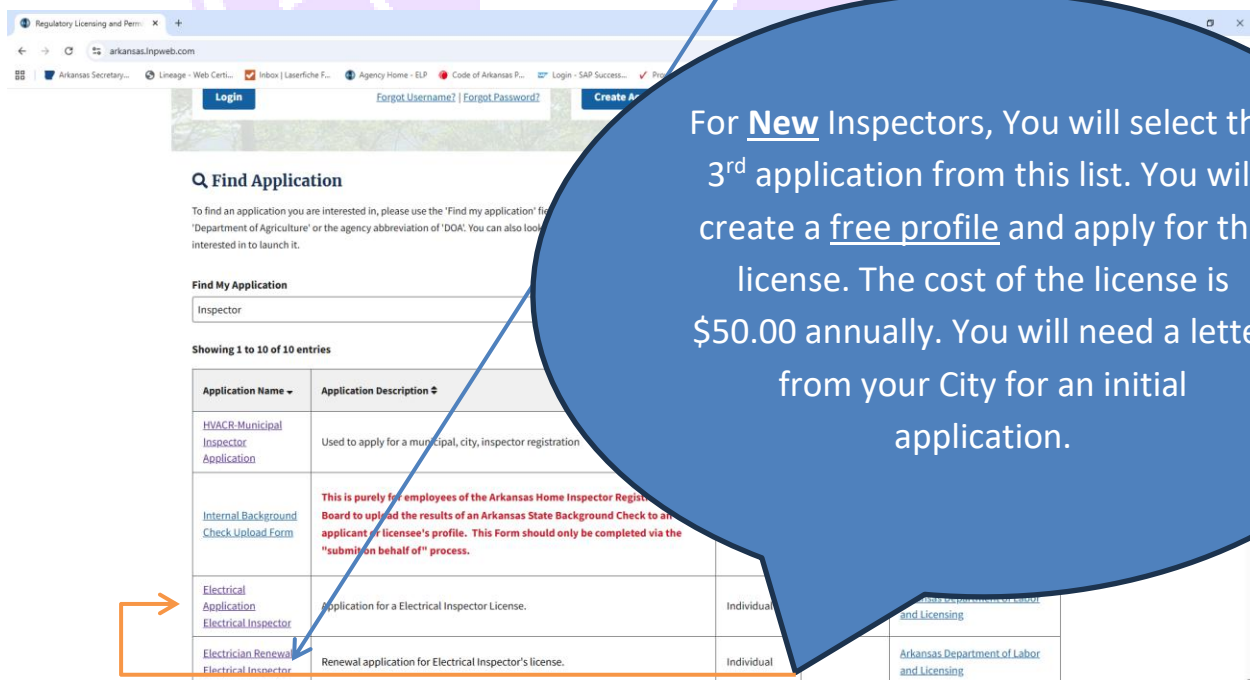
Regulatory Licensing and Perm ×

arkansas.inpweb.com

Arkansas Secretary... Lineage - Web Certi... Inbox | Laserfiche F... Agency Home - ELP Code of Arkansas P... Login - SAP Success... Pro

Login Forgot Username? | Forgot Password? Create Ac

For **New** Inspectors, You will select th 3rd application from this list. You wil create a free profile and apply for th license. The cost of the license is $50.00 annually. You will need a lette from your City for an initial application.

Find Application

To find an application you are interested in, please use the 'Find my application' fi 'Department of Agriculture' or the agency abbreviation of 'DOA'. You can also look interested in to launch it.

Find My Application

Inspector

Showing 1 to 10 of 10 entries

| Application Name | Application Description | | |
|---|---|---|---|
| HVACR-Municipal Inspector Application | Used to apply for a municipal, city, inspector registration | | |
| Internal Background Check Upload Form | This is purely for employees of the Arkansas Home Inspector Regist Board to upload the results of an Arkansas State Background Check to an applicant or licensee's profile. This Form should only be completed via the "submit on behalf of" process. | | |
| Electrical Application Electrical Inspector | Application for a Electrical Inspector License. | Individual | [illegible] and Licensing |
| Electrician Renewal Electrical Inspector | Renewal application for Electrical Inspector's license. | Individual | Arkansas Department of Labor and Licensing |